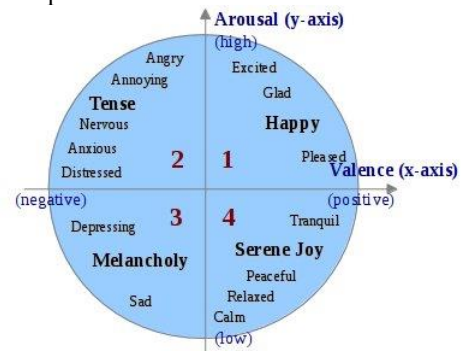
Arousal (y-axis)
(high)
Angry
Annoying
Tense
Nervous
Anxious
Distressed
Excited
Glad
Happy
Pleased
Valence (x-axis)
2
1
(negative)
(positive)
3
4
Depressing
Tranquil
Melancholy
Serene Joy
Peaceful
Relaxed
Sad
Calm
(low)